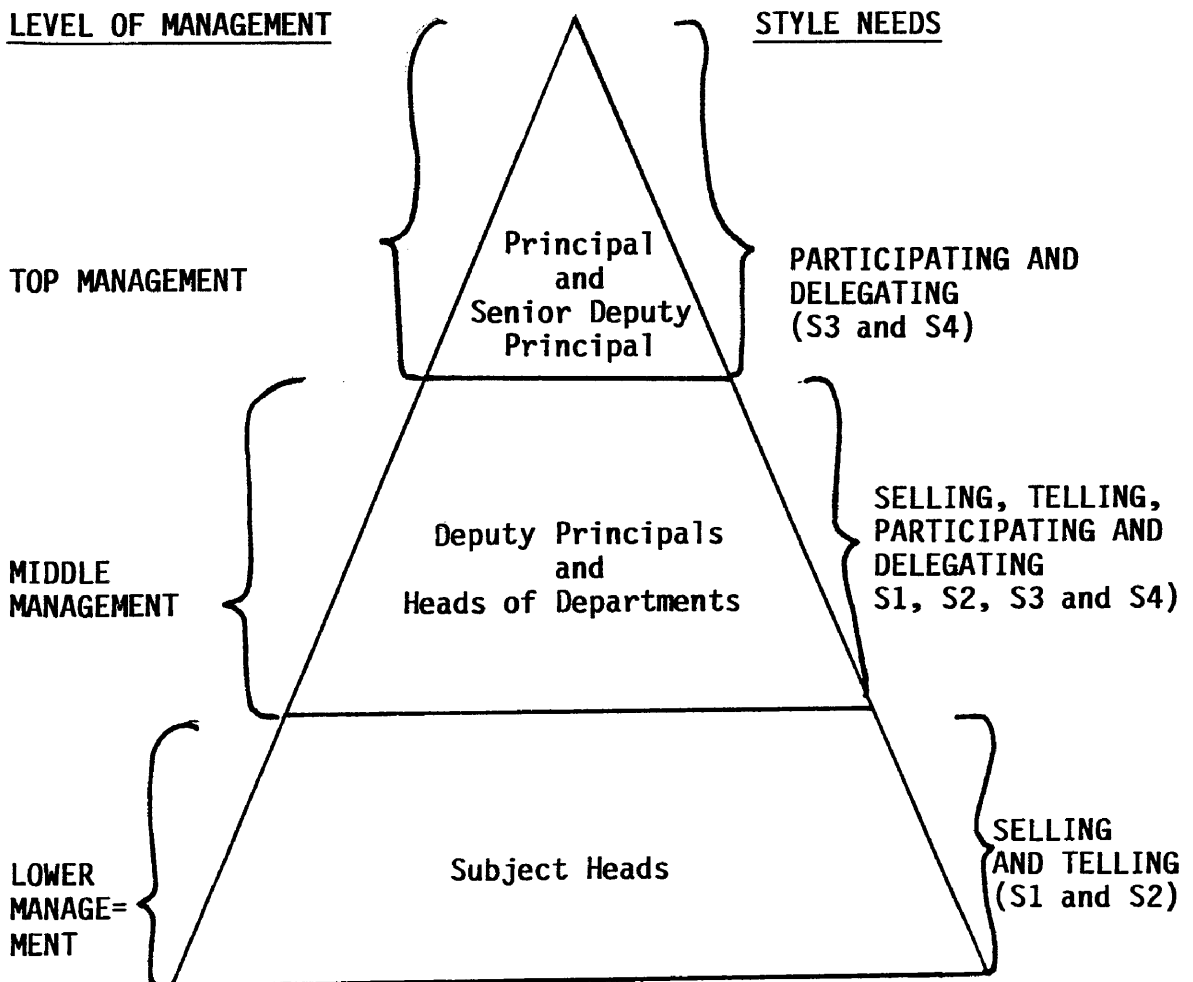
LEVEL OF MANAGEMENT

STYLE NEEDS

TOP MANAGEMENT

Principal and Senior Deputy Principal

PARTICIPATING AND DELEGATING (S3 and S4)

MIDDLE MANAGEMENT

Deputy Principals and Heads of Departments

SELLING, TELLING, PARTICIPATING AND DELEGATING S1, S2, S3 and S4)

LOWER MANAGE= MENT

Subject Heads

SELLING AND TELLING (S1 and S2)